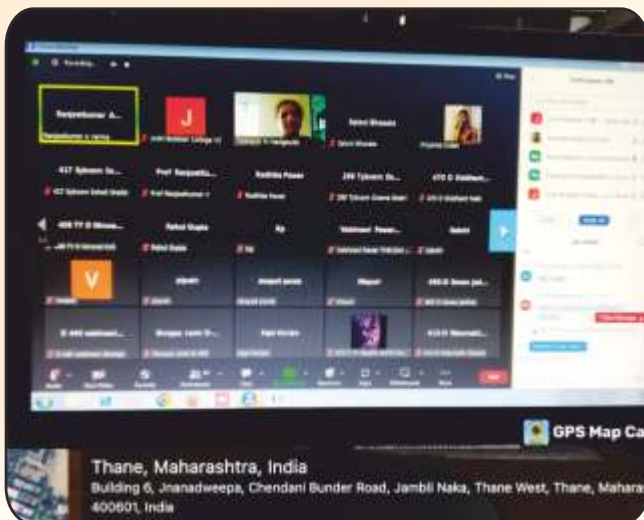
Sanjaykumar A...

J

V

Prof. Sanjaykumar...

Radhika Pawar

Rahul Gupta

Vaishnavi Pawar...

GPS Map Ca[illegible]

Thane, Maharashtra, India

Building 6, Jnanadweepa, Chendani Bunder Road, Jambli Naka, Thane West, Thane, Mahara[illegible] 400601, India